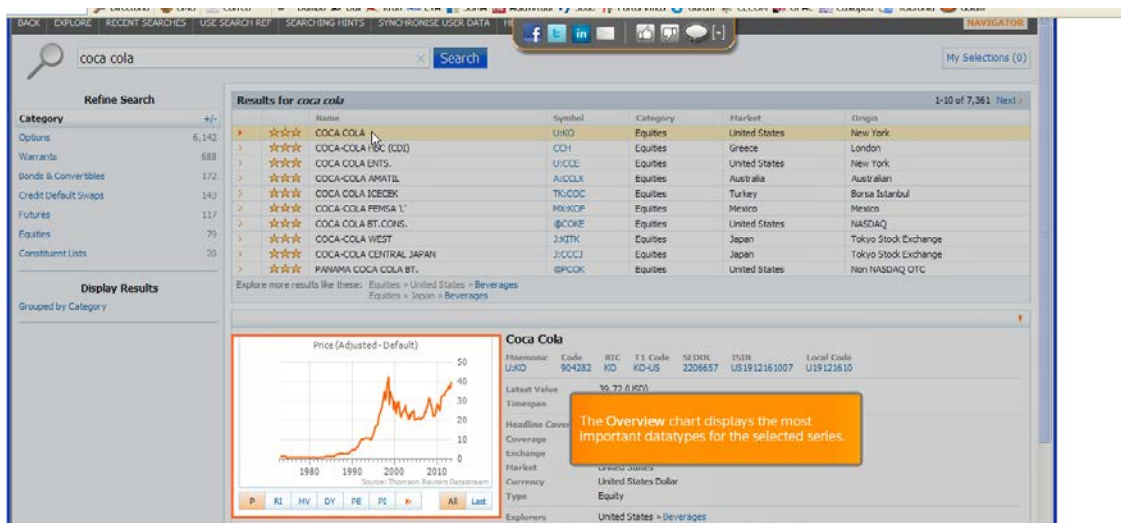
BACK EXPLORE RECENT SEARCHES USE SEARCH REF SEARCHING HINTS SYNCHRONISE USER DATA NAVIGATOR

coca cola Search

My Selections (0)

Refine Search

| Category | +/- |
|---|---|
| Options | 6,142 |
| Warrants | 688 |
| Bonds & Convertibles | 172 |
| Credit Default Swaps | 143 |
| Futures | 117 |
| Equities | 79 |
| Constituent Lists | 20 |

Display Results

Grouped by Category

Results for coca cola 1-10 of 7,361 Next

| | Name | Symbol | Category | Market | Origin |
|---|---|---|---|---|---|
| ☆☆☆ | COCA COLA | U:KO | Equities | United States | New York |
| ☆☆☆ | COCA-COLA HBC (CDI) | CCH | Equities | Greece | London |
| ☆☆☆ | COCA COLA ENTS. | U:CCE | Equities | United States | New York |
| ☆☆☆ | COCA-COLA AMATIL | A:CCLX | Equities | Australia | Australian |
| ☆☆☆ | COCA COLA ICECEK | TK:COC | Equities | Turkey | Borsa Istanbul |
| ☆☆☆ | COCA-COLA FEMSA 'L' | MX:KOF | Equities | Mexico | Mexico |
| ☆☆☆ | COCA COLA BT.CONS. | @COKE | Equities | United States | NASDAQ |
| ☆☆☆ | COCA-COLA WEST | J:KITK | Equities | Japan | Tokyo Stock Exchange |
| ☆☆☆ | COCA-COLA CENTRAL JAPAN | J:CCCJ | Equities | Japan | Tokyo Stock Exchange |
| ☆☆☆ | PANAMA COCA COLA BT. | @PCOK | Equities | United States | Non NASDAQ OTC |

Explore more results like these: Equities > United States > Beverages
Equities > Japan > Beverages

Price (Adjusted - Default)

50
40
30
20
10
0

1980 1990 2000 2010

Source: Thomson Reuters Datastream

P RI MV DY PE PI » All Last

Coca Cola

| Mnemonic | Code | RIC | T1 Code | SEDOL | ISIN | Local Code |
|---|---|---|---|---|---|---|
| U:KO | 904282 | KO | KO-US | 2206657 | US1912161007 | U19121610 |

Latest Value 39.72 (USD)
Timespan
Headline Cove
Coverage
Exchange
Market United States
Currency United States Dollar
Type Equity
Explorers United States > Beverages

The Overview chart displays the most important datatypes for the selected series.